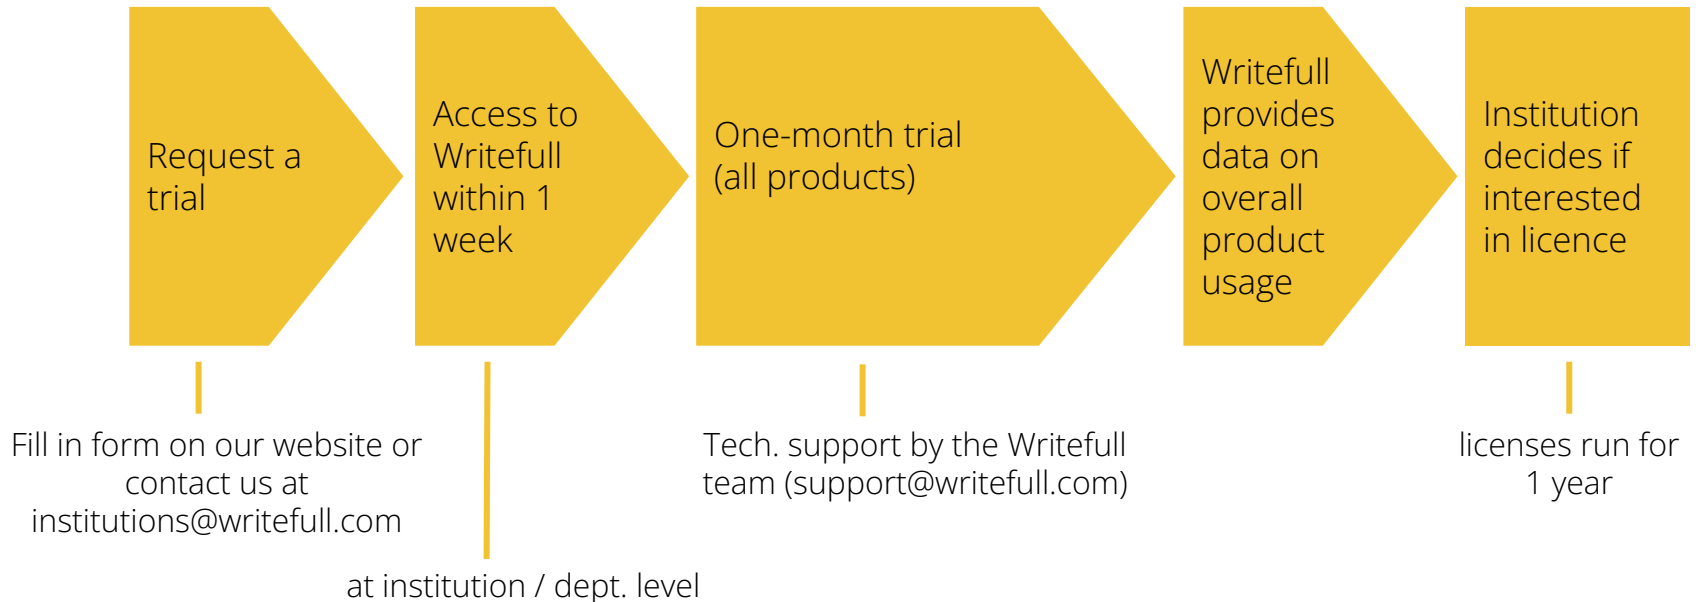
Request a trial

Access to Writefull within 1 week

One-month trial (all products)

Writefull provides data on overall product usage

Institution decides if interested in licence

Fill in form on our website or contact us at institutions@writefull.com

at institution / dept. level

Tech. support by the Writefull team (support@writefull.com)

licenses run for 1 year